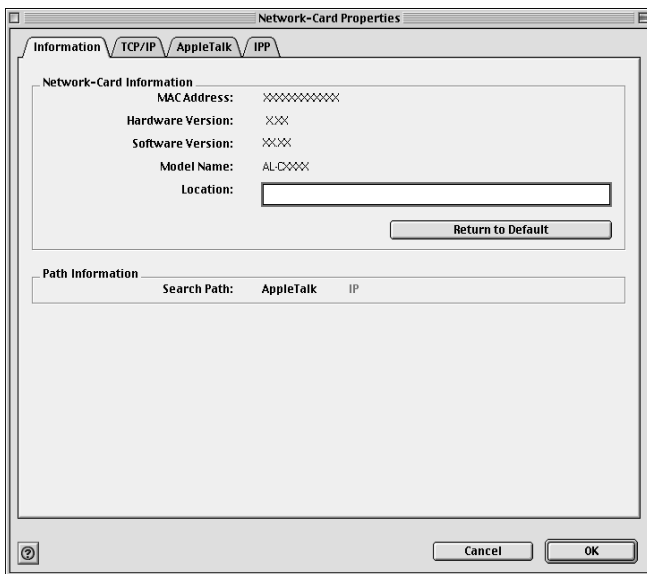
Network-Card Properties

Information | TCP/IP | AppleTalk | IPP

Network-Card Information

MAC Address: XXXXXXXXXXXX

Hardware Version: X.XX

Software Version: XX.XX

Model Name: AL-CXXXX

Location:

Return to Default

Path Information

Search Path: AppleTalk IP

?

Cancel

OK